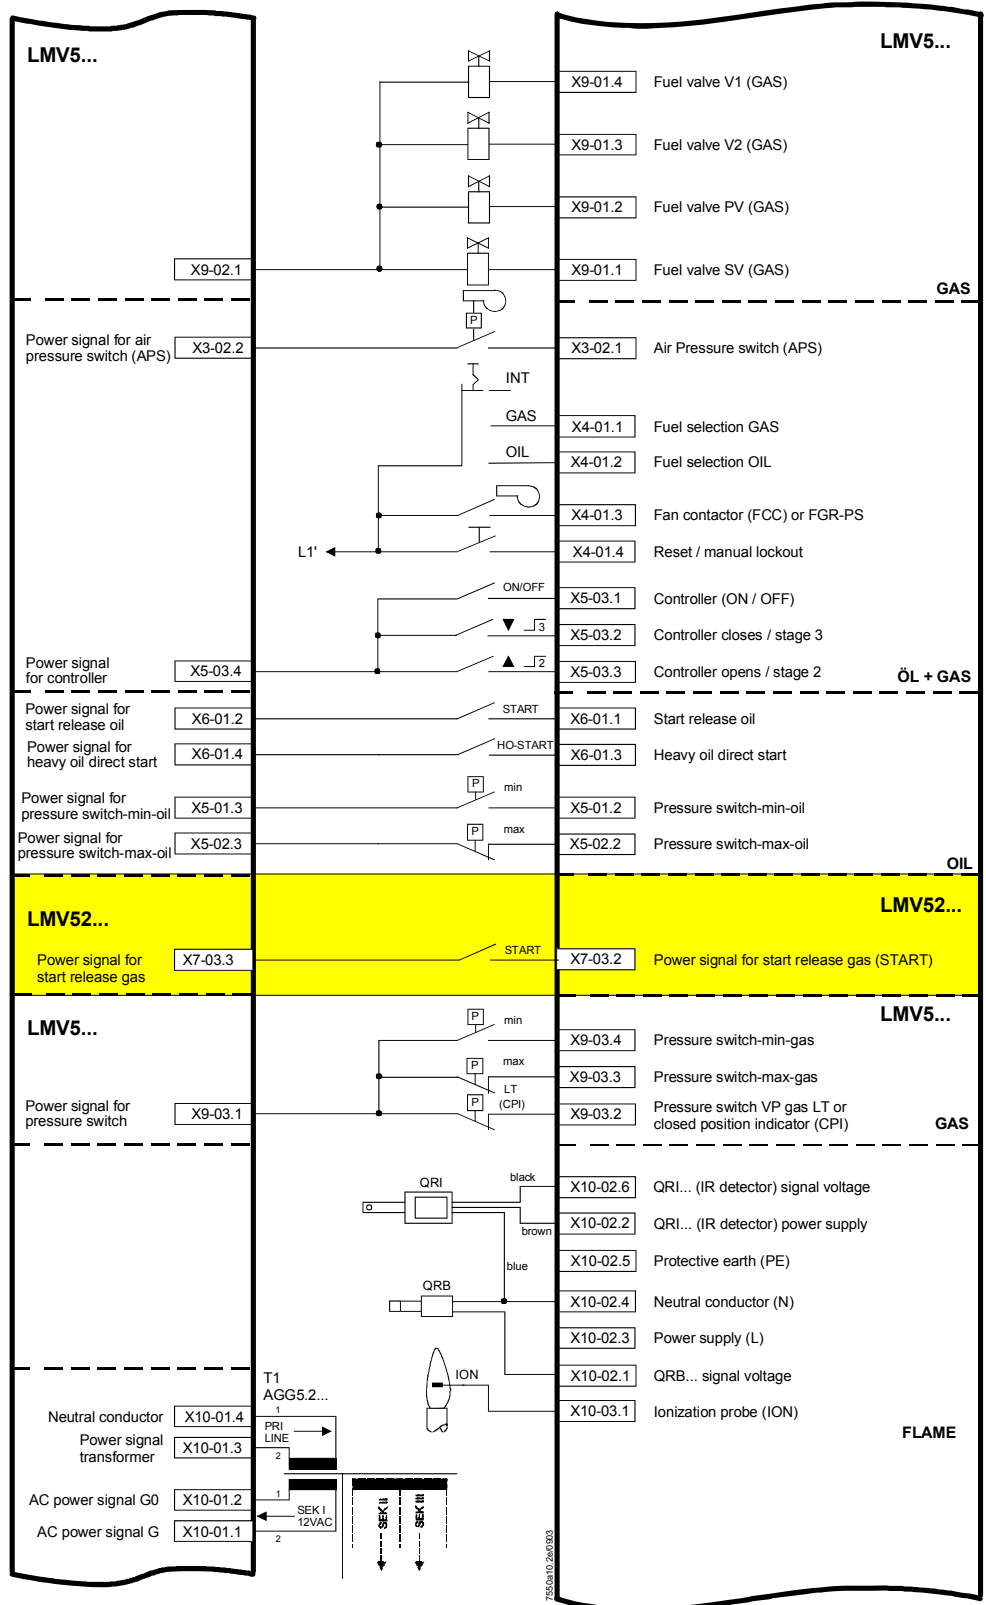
LMV5...

LMV5...

X9-01.4 Fuel valve V1 (GAS)

X9-01.3 Fuel valve V2 (GAS)

X9-01.2 Fuel valve PV (GAS)

X9-02.1

X9-01.1 Fuel valve SV (GAS)

GAS

P

Power signal for air pressure switch (APS) X3-02.2

X3-02.1 Air Pressure switch (APS)

INT

GAS

X4-01.1 Fuel selection GAS

OIL

X4-01.2 Fuel selection OIL

X4-01.3 Fan contactor (FCC) or FGR-PS

L1'

X4-01.4 Reset / manual lockout

ON/OFF

X5-03.1 Controller (ON / OFF)

3

X5-03.2 Controller closes / stage 3

2

Power signal for controller X5-03.4

X5-03.3 Controller opens / stage 2

ÖL + GAS

Power signal for start release oil X6-01.2

START

X6-01.1 Start release oil

Power signal for heavy oil direct start X6-01.4

HO-START

X6-01.3 Heavy oil direct start

P min

Power signal for pressure switch-min-oil X5-01.3

X5-01.2 Pressure switch-min-oil

P max

Power signal for pressure switch-max-oil X5-02.3

X5-02.2 Pressure switch-max-oil

OIL

LMV52...

LMV52...

Power signal for start release gas X7-03.3

START

X7-03.2 Power signal for start release gas (START)

LMV5...

LMV5...

P min

X9-03.4 Pressure switch-min-gas

P max

X9-03.3 Pressure switch-max-gas

P LT (CPI)

Power signal for pressure switch X9-03.1

X9-03.2 Pressure switch VP gas LT or closed position indicator (CPI)

GAS

QRI

black

X10-02.6 QRI... (IR detector) signal voltage

brown

X10-02.2 QRI... (IR detector) power supply

blue

X10-02.5 Protective earth (PE)

QRB

X10-02.4 Neutral conductor (N)

X10-02.3 Power supply (L)

ION

X10-02.1 QRB... signal voltage

X10-03.1 Ionization probe (ION)

FLAME

T1 AGG5.2...

Neutral conductor X10-01.4

1

PRI LINE

Power signal transformer X10-01.3

2

AC power signal G0 X10-01.2

1

SEK I 12VAC

AC power signal G X10-01.1

2

SEK II

SEK III

7550a10.2e/0903